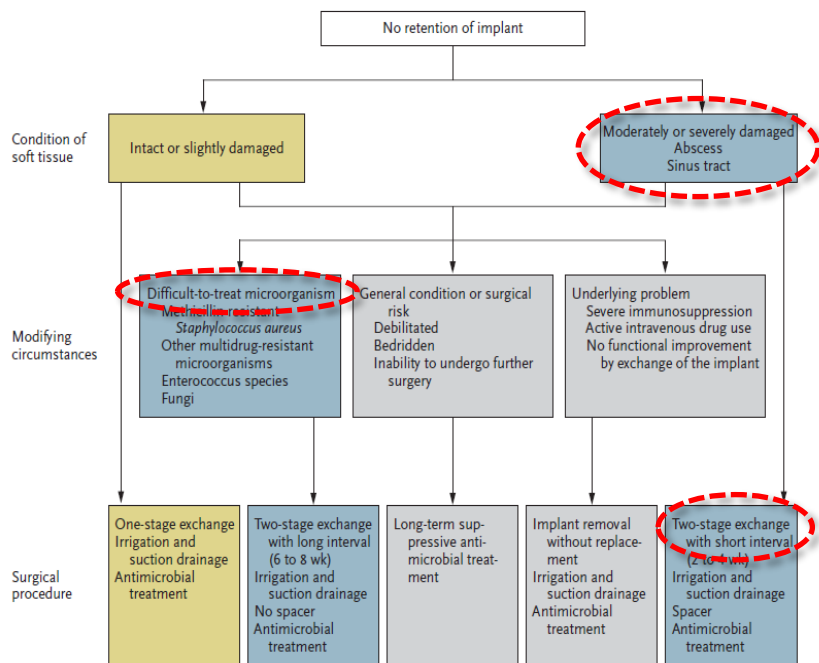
No retention of implant

Condition of soft tissue

Intact or slightly damaged

Moderately or severely damaged
Abscess
Sinus tract

Modifying circumstances

Difficult-to-treat microorganism
Methicillin-resistant *Staphylococcus aureus*
Other multidrug-resistant microorganisms
Enterococcus species
Fungi

General condition or surgical risk
Debilitated
Bedridden
Inability to undergo further surgery

Underlying problem
Severe immunosuppression
Active intravenous drug use
No functional improvement by exchange of the implant

Surgical procedure

One-stage exchange
Irrigation and suction drainage
Antimicrobial treatment

Two-stage exchange with long interval (6 to 8 wk)
Irrigation and suction drainage
No spacer
Antimicrobial treatment

Long-term suppressive antimicrobial treatment

Implant removal without replacement
Irrigation and suction drainage
Antimicrobial treatment

Two-stage exchange with short interval (2 to 4 wk)
Irrigation and suction drainage
Spacer
Antimicrobial treatment